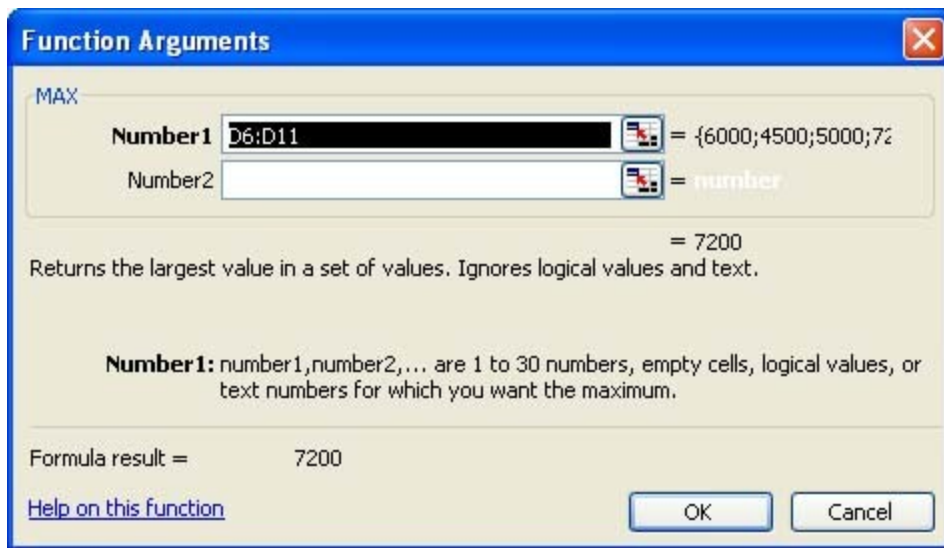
Function Arguments

MAX

Number1 D6:D11 = {6000;4500;5000;72

Number2 = number

= 7200

Returns the largest value in a set of values. Ignores logical values and text.

Number1: number1,number2,... are 1 to 30 numbers, empty cells, logical values, or text numbers for which you want the maximum.

Formula result = 7200

Help on this function

OK

Cancel